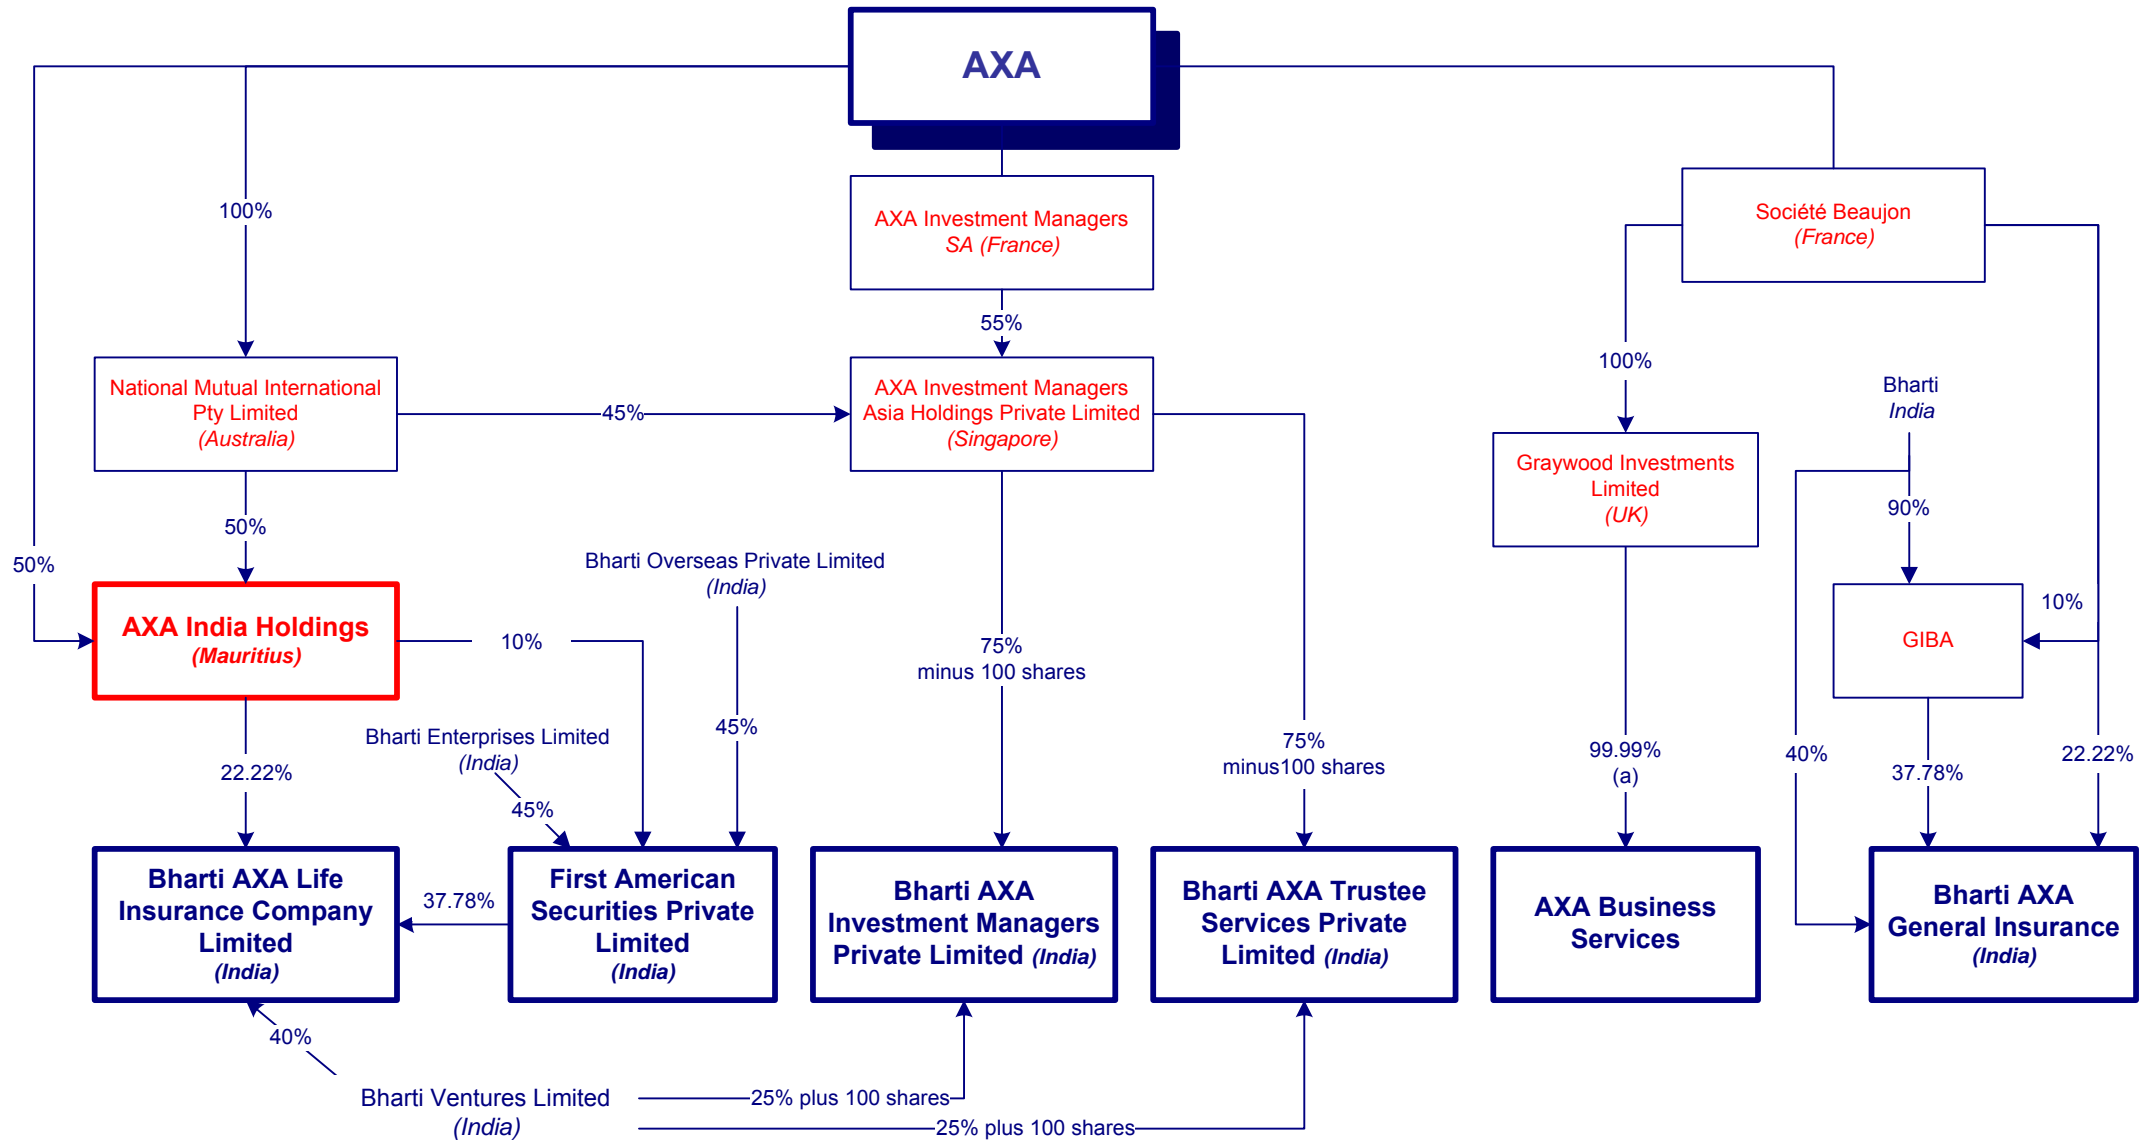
AXA

100%

AXA Investment Managers
SA (France)

Société Beaujon
(France)

55%

100%

National Mutual International Pty Limited
(Australia)

45%

AXA Investment Managers Asia Holdings Private Limited
(Singapore)

Bharti
India

Graywood Investments Limited
(UK)

90%

50%

50%

Bharti Overseas Private Limited
(India)

10%

AXA India Holdings
(Mauritius)

10%

GIBA

75%
minus 100 shares

45%

Bharti Enterprises Limited
(India)

75%
minus100 shares

99.99%
(a)

40%

37.78%

22.22%

22.22%

45%

Bharti AXA Life Insurance Company Limited
(India)

37.78%

First American Securities Private Limited
(India)

Bharti AXA Investment Managers Private Limited (India)

Bharti AXA Trustee Services Private Limited (India)

AXA Business Services

Bharti AXA General Insurance
(India)

40%

Bharti Ventures Limited
(India)

25% plus 100 shares

25% plus 100 shares